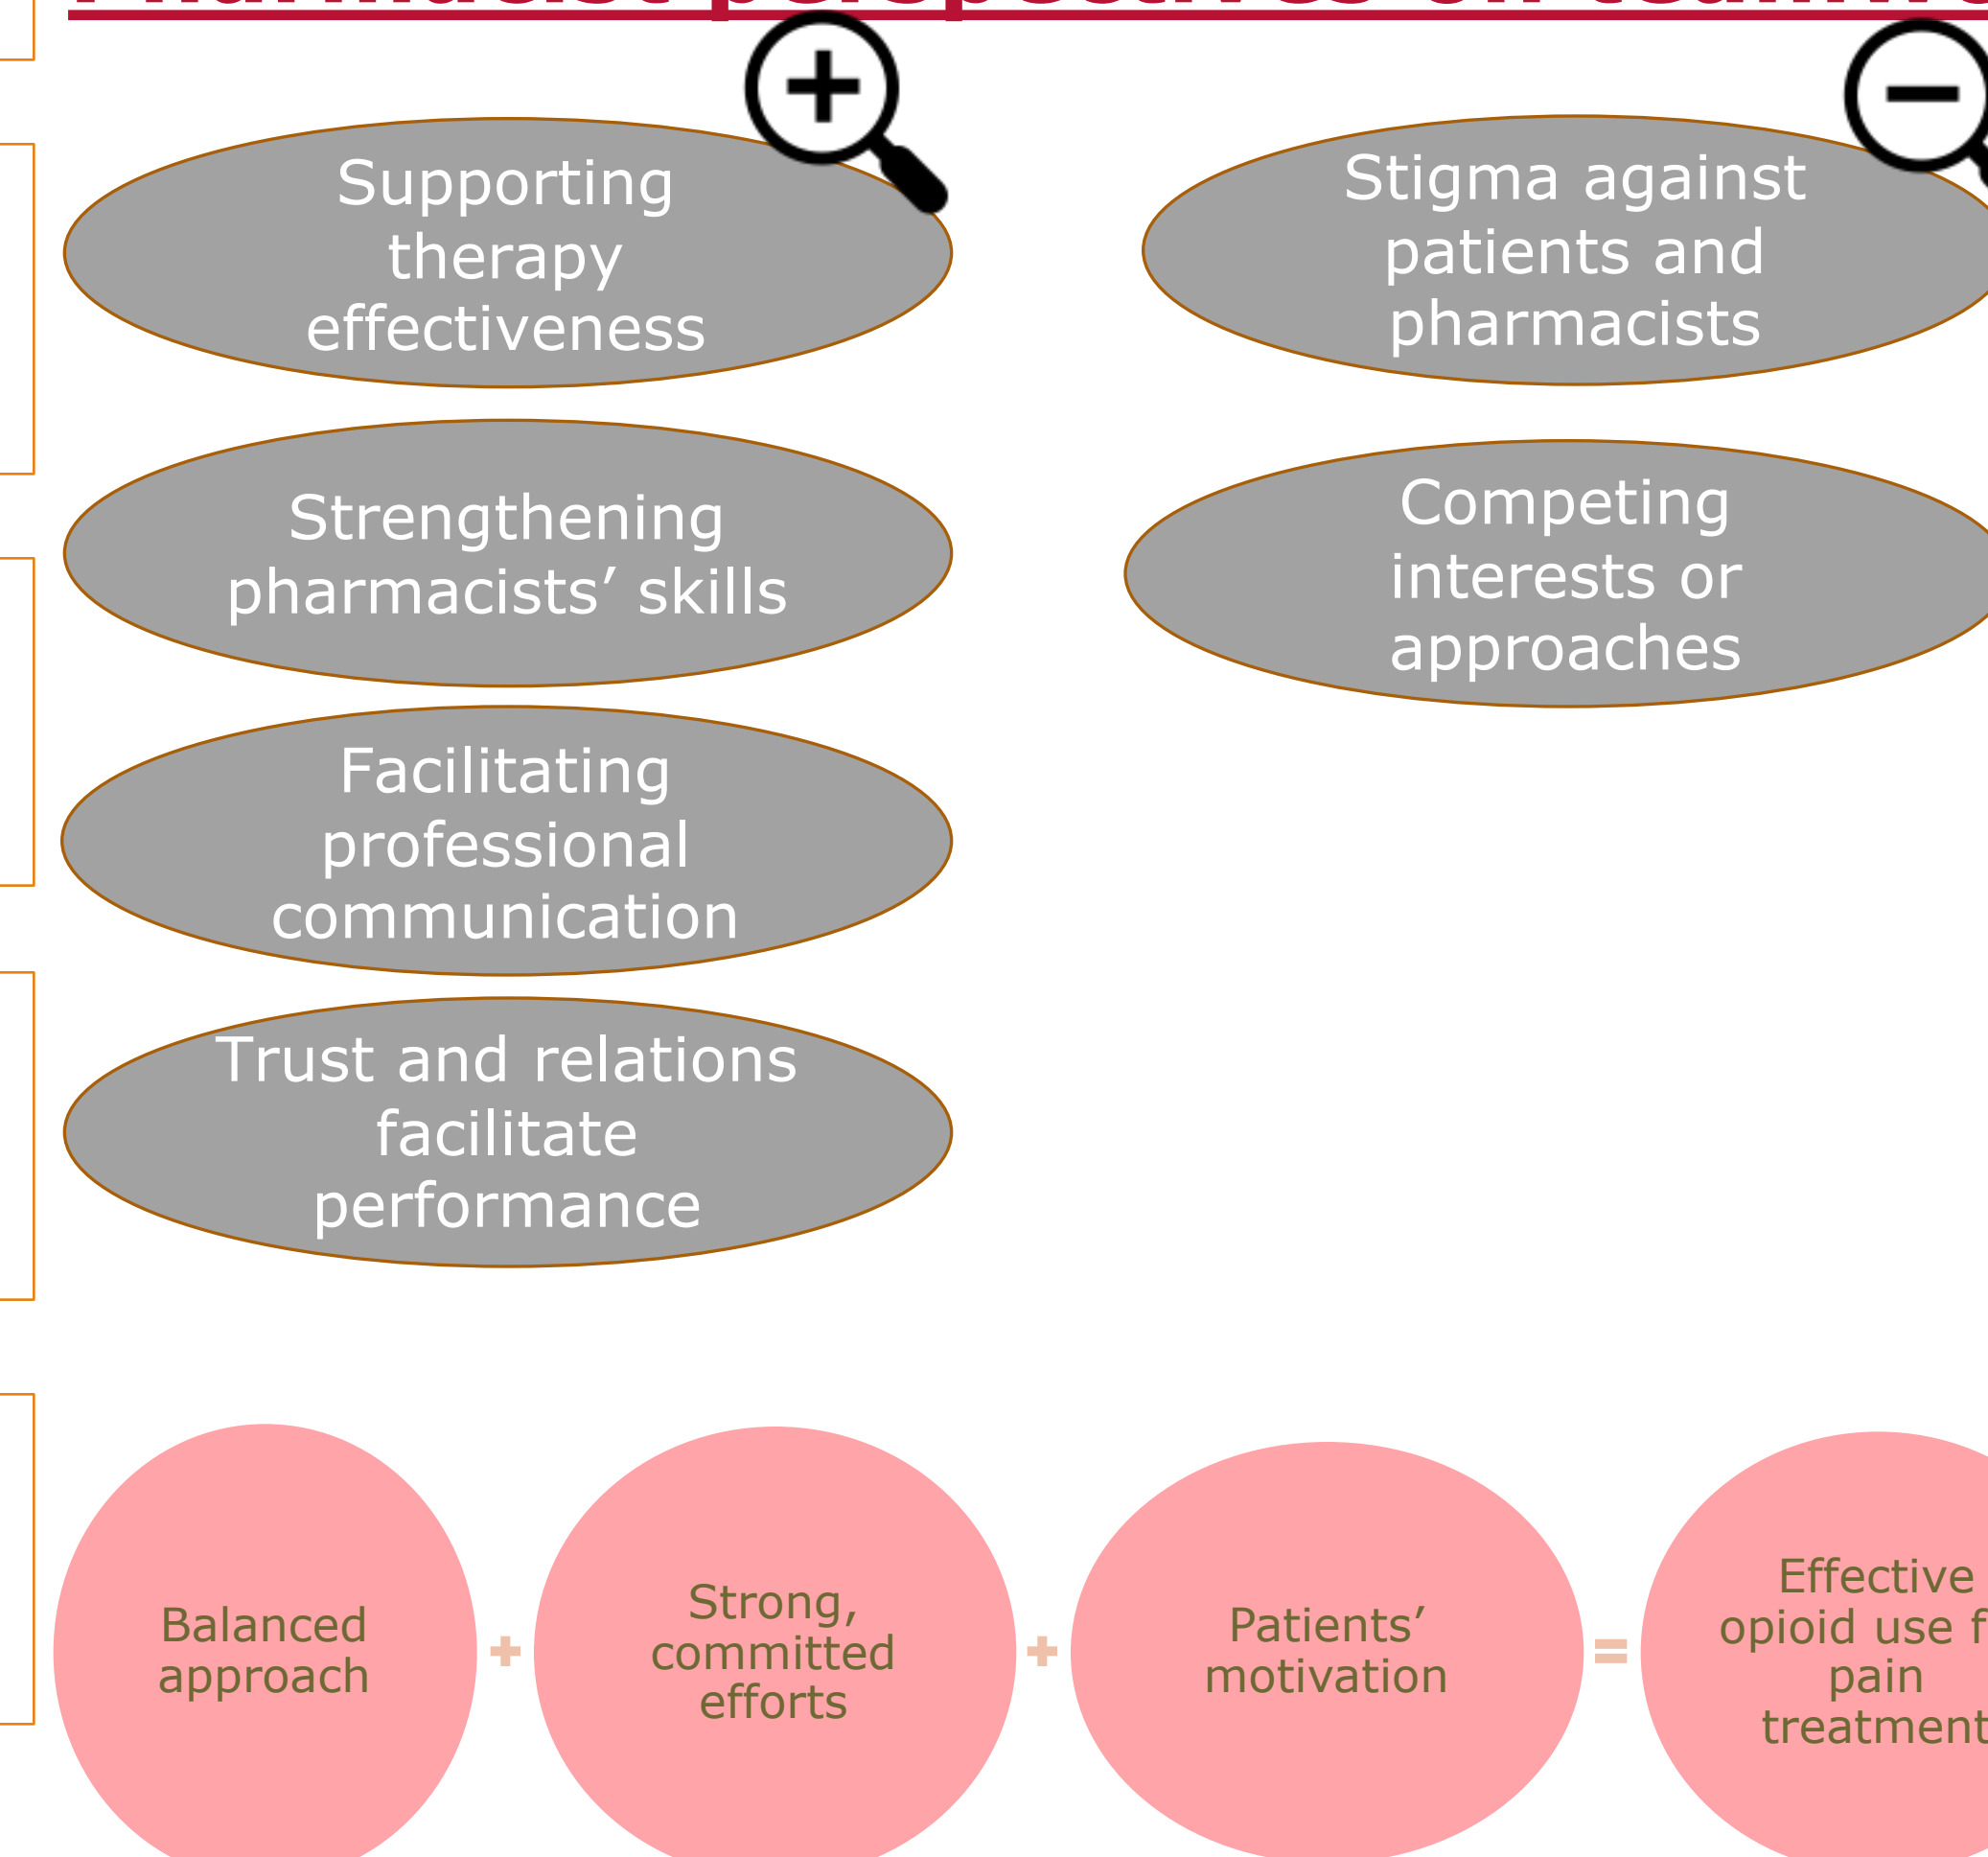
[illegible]

Supporting therapy effectiveness

Stigma against patients and pharmacists

Strengthening pharmacists' skills

Competing interests or approaches

Facilitating professional communication

Trust and relations facilitate performance

Balanced approach + Strong, committed efforts + Patients' motivation = Effective opioid use f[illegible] pain treatment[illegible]